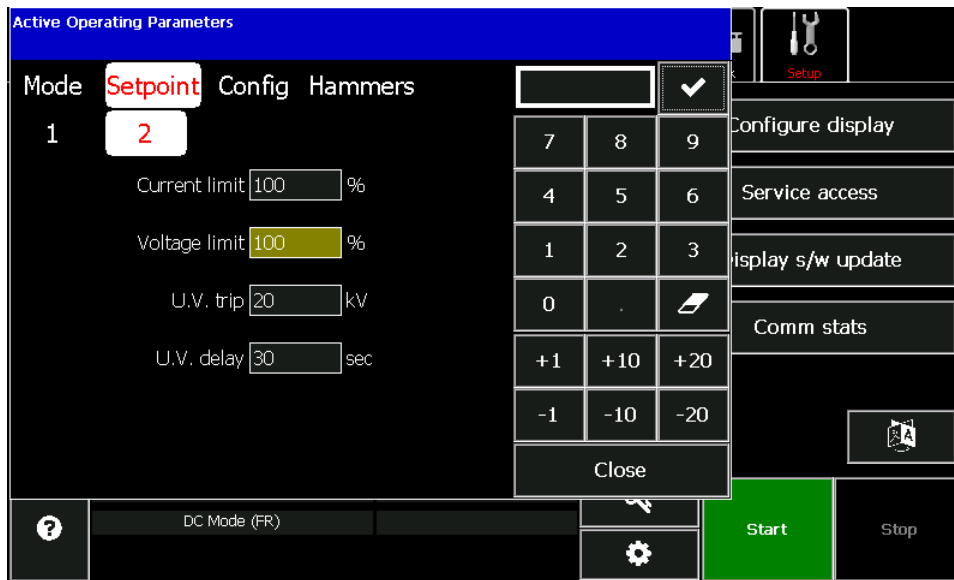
Active Operating Parameters

Mode Setpoint Config Hammers

1 2

Current limit 100 %

Voltage limit 100 %

U.V. trip 20 kV

U.V. delay 30 sec

| 7 | 8 | 9 |
|---|---|---|
| 4 | 5 | 6 |
| 1 | 2 | 3 |
| 0 | . | |
| +1 | +10 | +20 |
| -1 | -10 | -20 |

Close

Setup

Configure display

Service access

isplay s/w update

Comm stats

DC Mode (FR)

Start

Stop